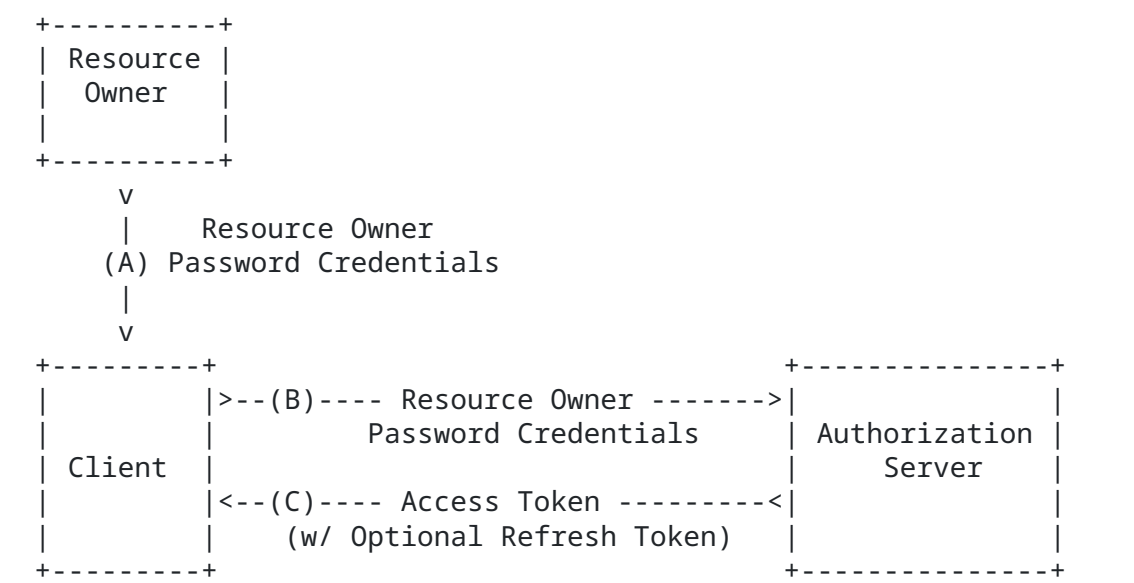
Resource Owner

v

Resource Owner
(A) Password Credentials

v

Client

>--(B)---- Resource Owner ------->
Password Credentials

Authorization Server

<--(C)---- Access Token ---------<
(w/ Optional Refresh Token)